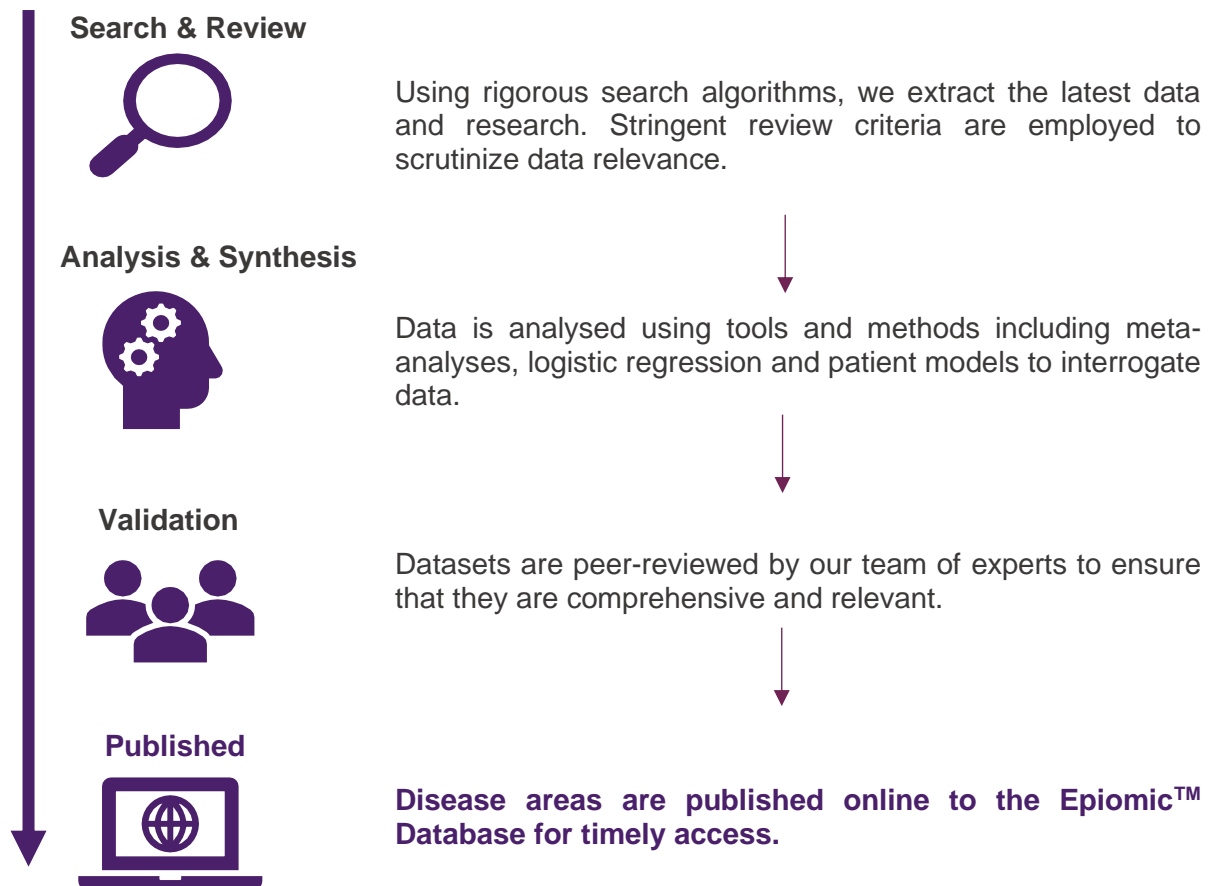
Search & Review

Using rigorous search algorithms, we extract the latest data and research. Stringent review criteria are employed to scrutinize data relevance.

Analysis & Synthesis

Data is analysed using tools and methods including meta-analyses, logistic regression and patient models to interrogate data.

Validation

Datasets are peer-reviewed by our team of experts to ensure that they are comprehensive and relevant.

Published

Disease areas are published online to the Epiomic$^{TM}$ Database for timely access.